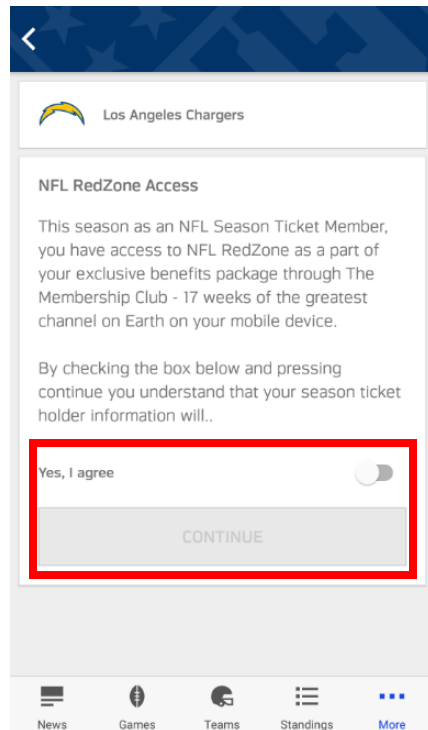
Los Angeles Chargers

NFL RedZone Access

This season as an NFL Season Ticket Member, you have access to NFL RedZone as a part of your exclusive benefits package through The Membership Club - 17 weeks of the greatest channel on Earth on your mobile device.

By checking the box below and pressing continue you understand that your season ticket holder information will..

Yes, I agree

CONTINUE

News Games Teams Standings More